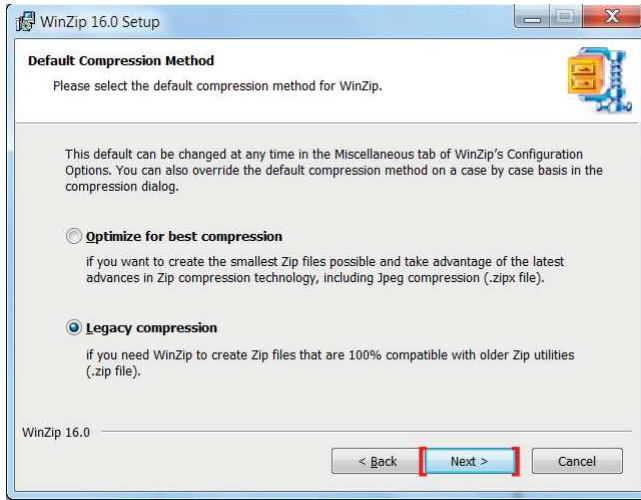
WinZip 16.0 Setup

Default Compression Method

Please select the default compression method for WinZip.

This default can be changed at any time in the Miscellaneous tab of WinZip's Configuration Options. You can also override the default compression method on a case by case basis in the compression dialog.

Optimize for best compression

if you want to create the smallest Zip files possible and take advantage of the latest advances in Zip compression technology, including Jpeg compression (.zipx file).

Legacy compression

if you need WinZip to create Zip files that are 100% compatible with older Zip utilities (.zip file).

WinZip 16.0

< Back

Next >

Cancel